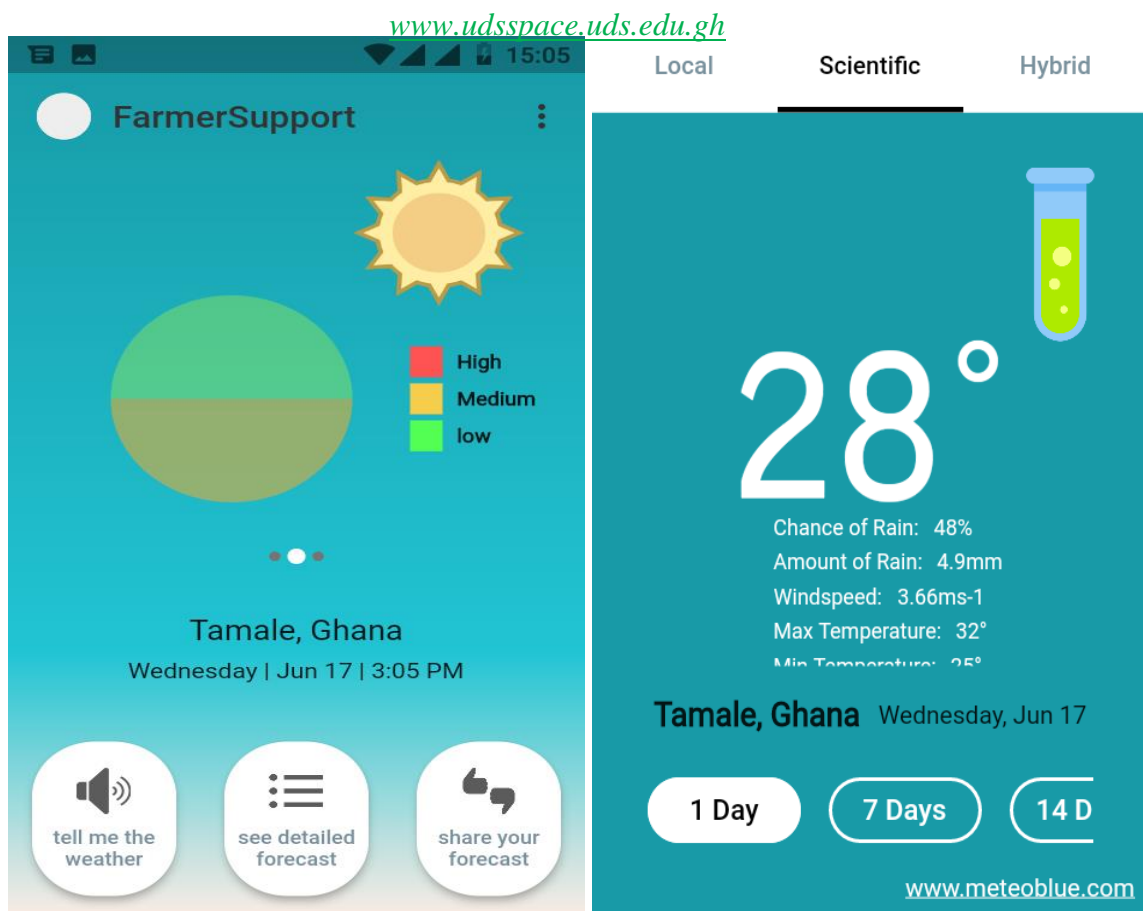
www.udsspace.uds.edu.gh

15:05

FarmerSupport

High
Medium
low

Tamale, Ghana
Wednesday | Jun 17 | 3:05 PM

tell me the weather

see detailed forecast

share your forecast

Local Scientific Hybrid

28°

Chance of Rain: 48%
Amount of Rain: 4.9mm
Windspeed: 3.66ms-1
Max Temperature: 32°
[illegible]

Tamale, Ghana Wednesday, Jun 17

1 Day
7 Days
14 D

www.meteoblue.com